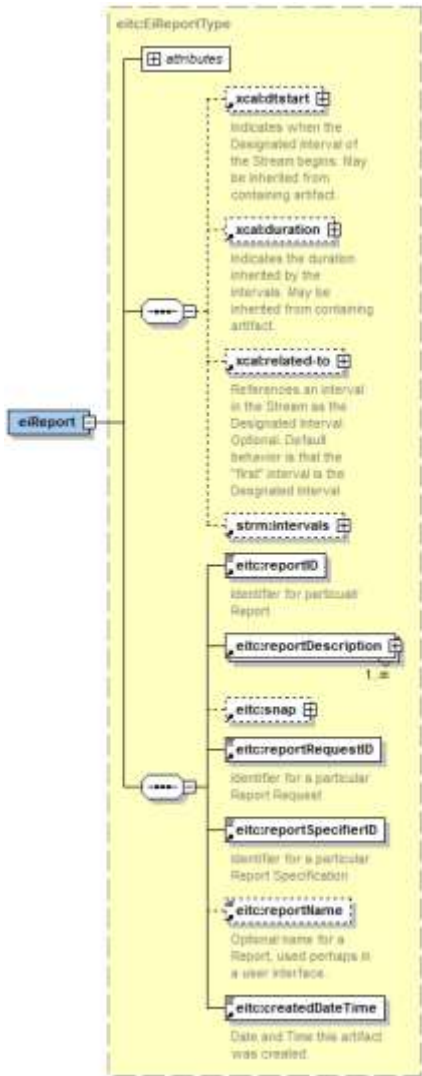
eitc:EiReportType

attributes

eiReport

xcal:dtstart

Indicates when the Designated Interval of the Stream begins. May be inherited from containing artifact.

xcal:duration

Indicates the duration inherited by the intervals. May be inherited from containing artifact.

xcal:related-to

References an interval in the Stream as the Designated Interval Optional. Default behavior is that the "first" interval is the Designated Interval

strm:intervals

eitc:reportID

Identifier for particual Report

eitc:reportDescription

1..∞

eitc:snap

eitc:reportRequestID

Identifier for a particular Report Request

eitc:reportSpecifierID

Identifier for a particular Report Specification

eitc:reportName

Optional name for a Report, used perhaps in a user interface.

eitc:createdDateTime

Date and Time this artifact was created.